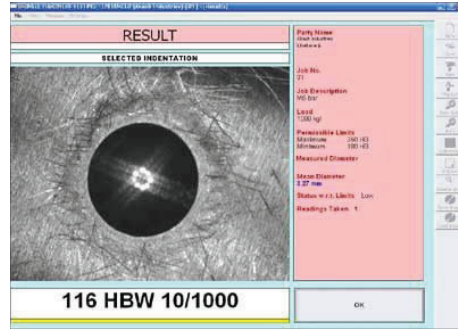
RESULT

SELECTED INDENTATION

116 HBW 10/1000

Party Name
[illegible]
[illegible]

Job No.
21

Job Description
MS Bar

Load
1000 kgf

Permissible Limits
Maximum 240 HB
Minimum 180 HB

Measured Diameter

Mean Diameter
3.37 mm

Status w.r.t. Limits Low

Readings Taken 1

OK